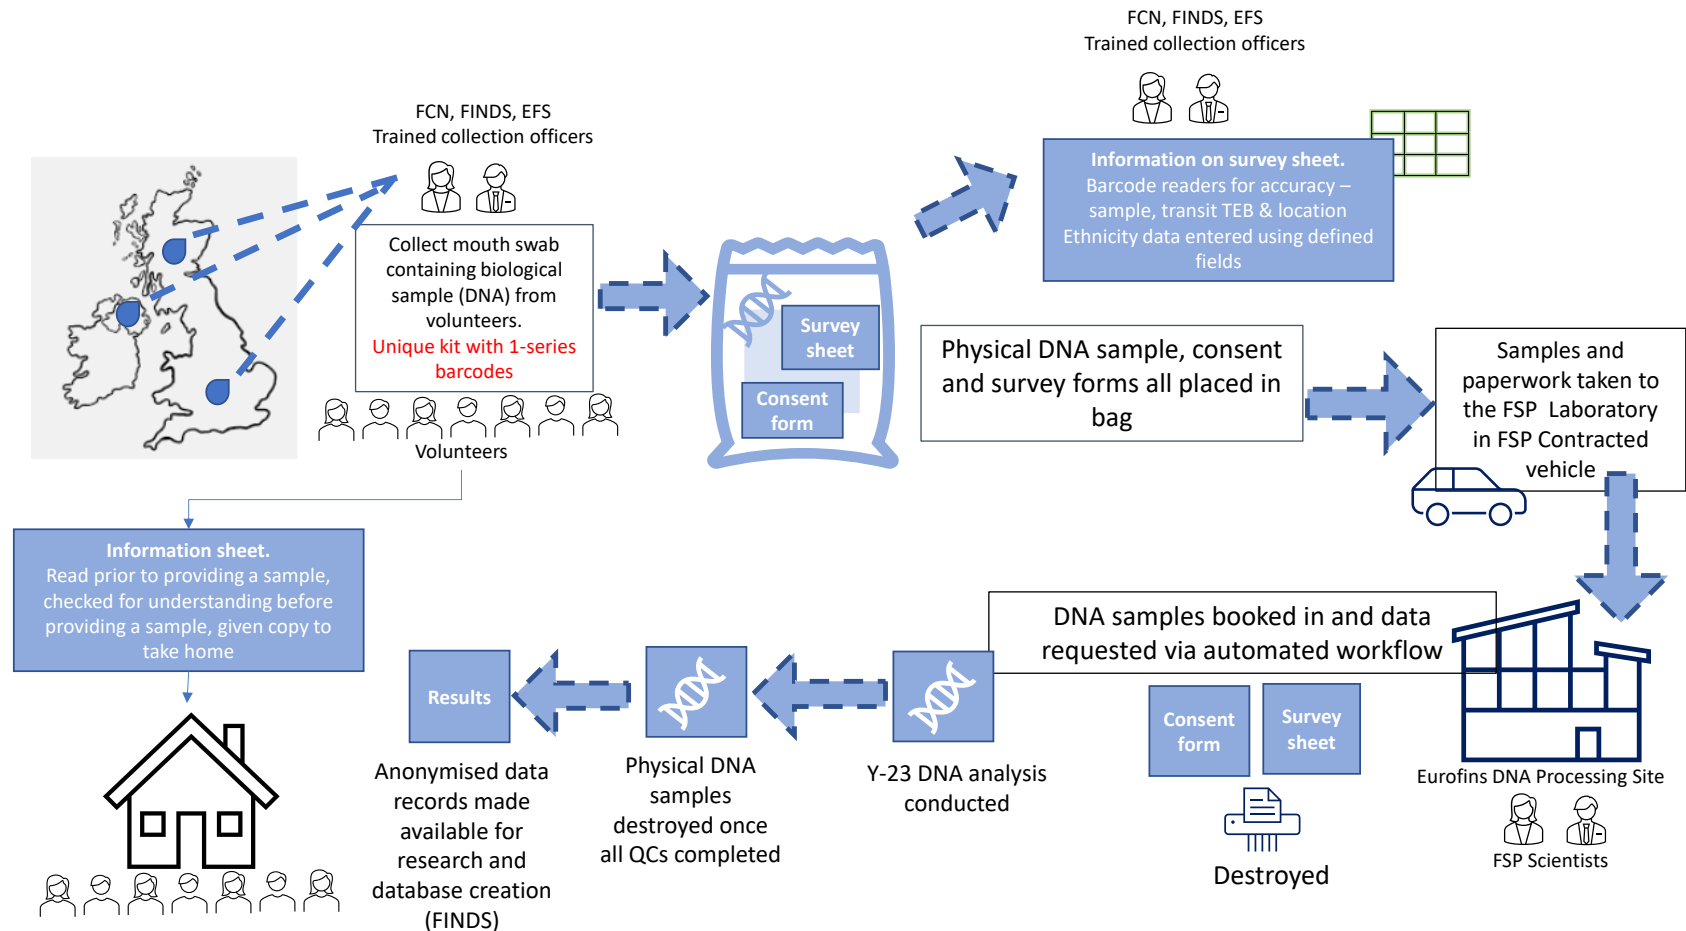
FCN, FINDS, EFS
Trained collection officers

FCN, FINDS, EFS
Trained collection officers

Information on survey sheet.
Barcode readers for accuracy – sample, transit TEB & location
Ethnicity data entered using defined fields

Collect mouth swab containing biological sample (DNA) from volunteers.
Unique kit with 1-series barcodes

Volunteers

Survey sheet

Consent form

Physical DNA sample, consent and survey forms all placed in bag

Samples and paperwork taken to the FSP Laboratory in FSP Contracted vehicle

Information sheet.
Read prior to providing a sample, checked for understanding before providing a sample, given copy to take home

DNA samples booked in and data requested via automated workflow

Results

Anonymised data records made available for research and database creation (FINDS)

Physical DNA samples destroyed once all QCs completed

Y-23 DNA analysis conducted

Consent form

Survey sheet

Destroyed

Eurofins DNA Processing Site

FSP Scientists